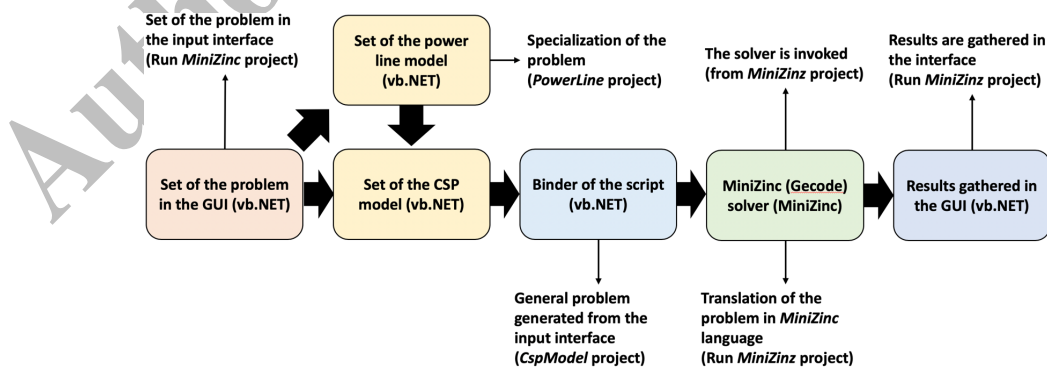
Set of the problem in the input interface (Run *MiniZinc* project)

Set of the power line model (vb.NET)

Specialization of the problem (*PowerLine* project)

The solver is invoked (from *MiniZinz* project)

Results are gathered in the interface (Run *MiniZinz* project)

Set of the problem in the GUI (vb.NET)

Set of the CSP model (vb.NET)

Binder of the script (vb.NET)

MiniZinc (Gecode) solver (MiniZinc)

Results gathered in the GUI (vb.NET)

General problem generated from the input interface (*CspModel* project)

Translation of the problem in *MiniZinc* language (Run *MiniZinz* project)